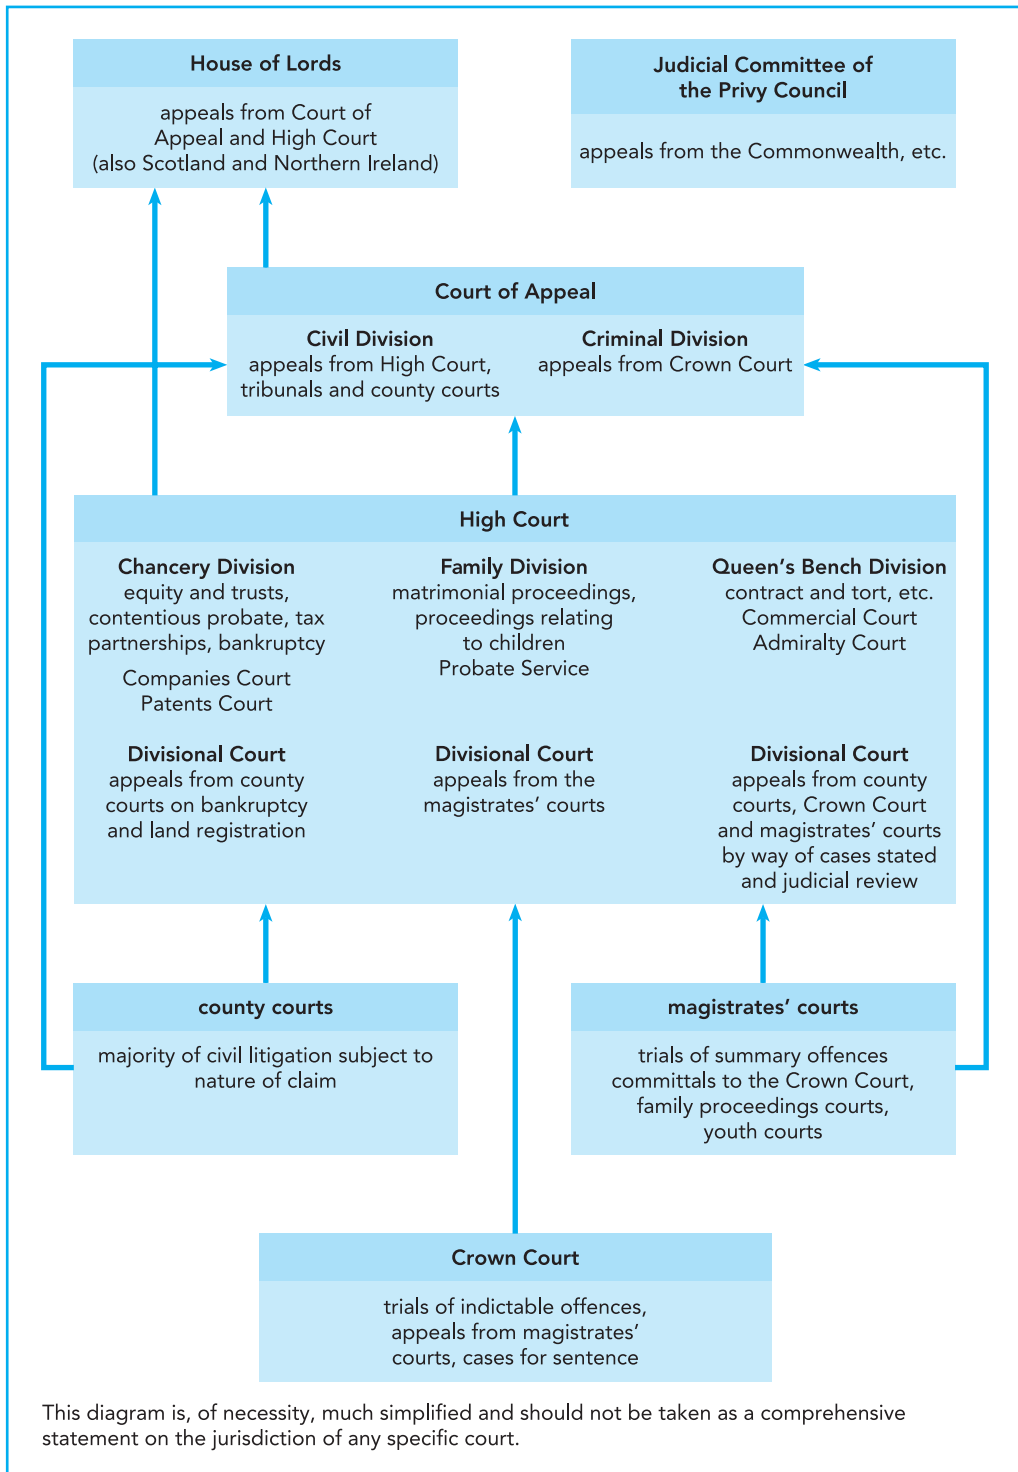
House of Lords

appeals from Court of Appeal and High Court (also Scotland and Northern Ireland)

Judicial Committee of the Privy Council

appeals from the Commonwealth, etc.

Court of Appeal

Civil Division
appeals from High Court, tribunals and county courts

Criminal Division
appeals from Crown Court

High Court

Chancery Division
equity and trusts, contentious probate, tax partnerships, bankruptcy

Companies Court
Patents Court

Family Division
matrimonial proceedings, proceedings relating to children
Probate Service

Queen's Bench Division
contract and tort, etc.
Commercial Court
Admiralty Court

Divisional Court
appeals from county courts on bankruptcy and land registration

Divisional Court
appeals from the magistrates' courts

Divisional Court
appeals from county courts, Crown Court and magistrates' courts by way of cases stated and judicial review

county courts

majority of civil litigation subject to nature of claim

magistrates' courts

trials of summary offences committals to the Crown Court, family proceedings courts, youth courts

Crown Court

trials of indictable offences, appeals from magistrates' courts, cases for sentence

This diagram is, of necessity, much simplified and should not be taken as a comprehensive statement on the jurisdiction of any specific court.